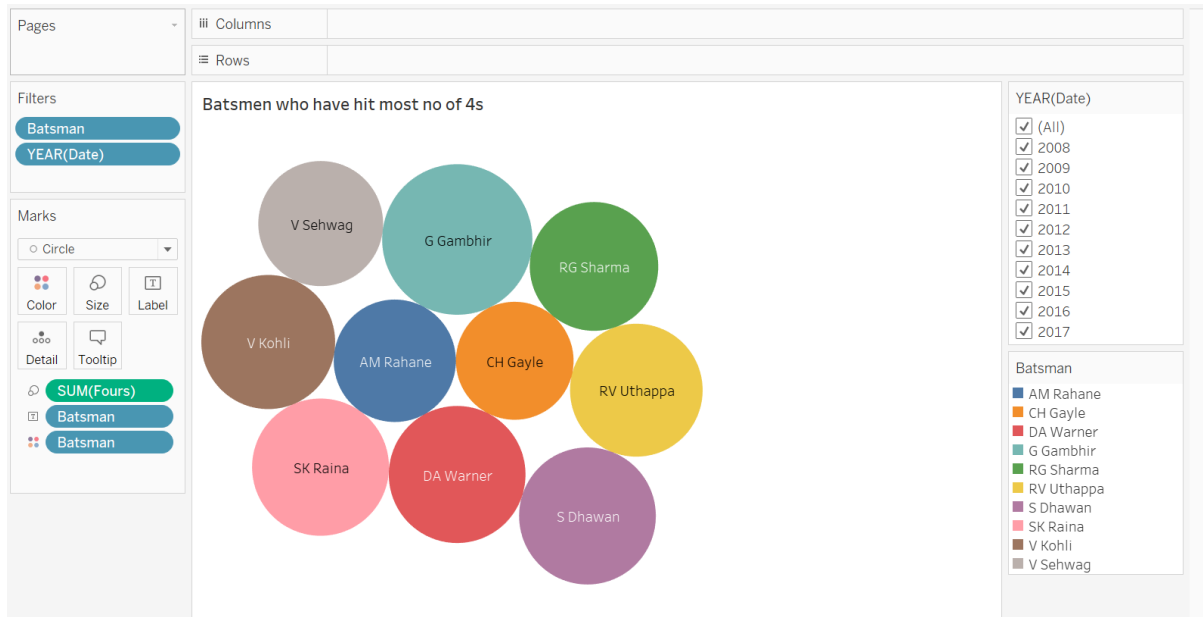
Pages

iii Columns

≡ Rows

Filters

Batsman

YEAR(Date)

Marks

Circle

Color

Size

Label

Detail

Tooltip

SUM(Fours)

Batsman

Batsman

Batsmen who have hit most no of 4s

V Sehwag

G Gambhir

RG Sharma

V Kohli

AM Rahane

CH Gayle

RV Uthappa

SK Raina

DA Warner

S Dhawan

YEAR(Date)

(All)

2008

2009

2010

2011

2012

2013

2014

2015

2016

2017

Batsman

AM Rahane

CH Gayle

DA Warner

G Gambhir

RG Sharma

RV Uthappa

S Dhawan

SK Raina

V Kohli

V Sehwag